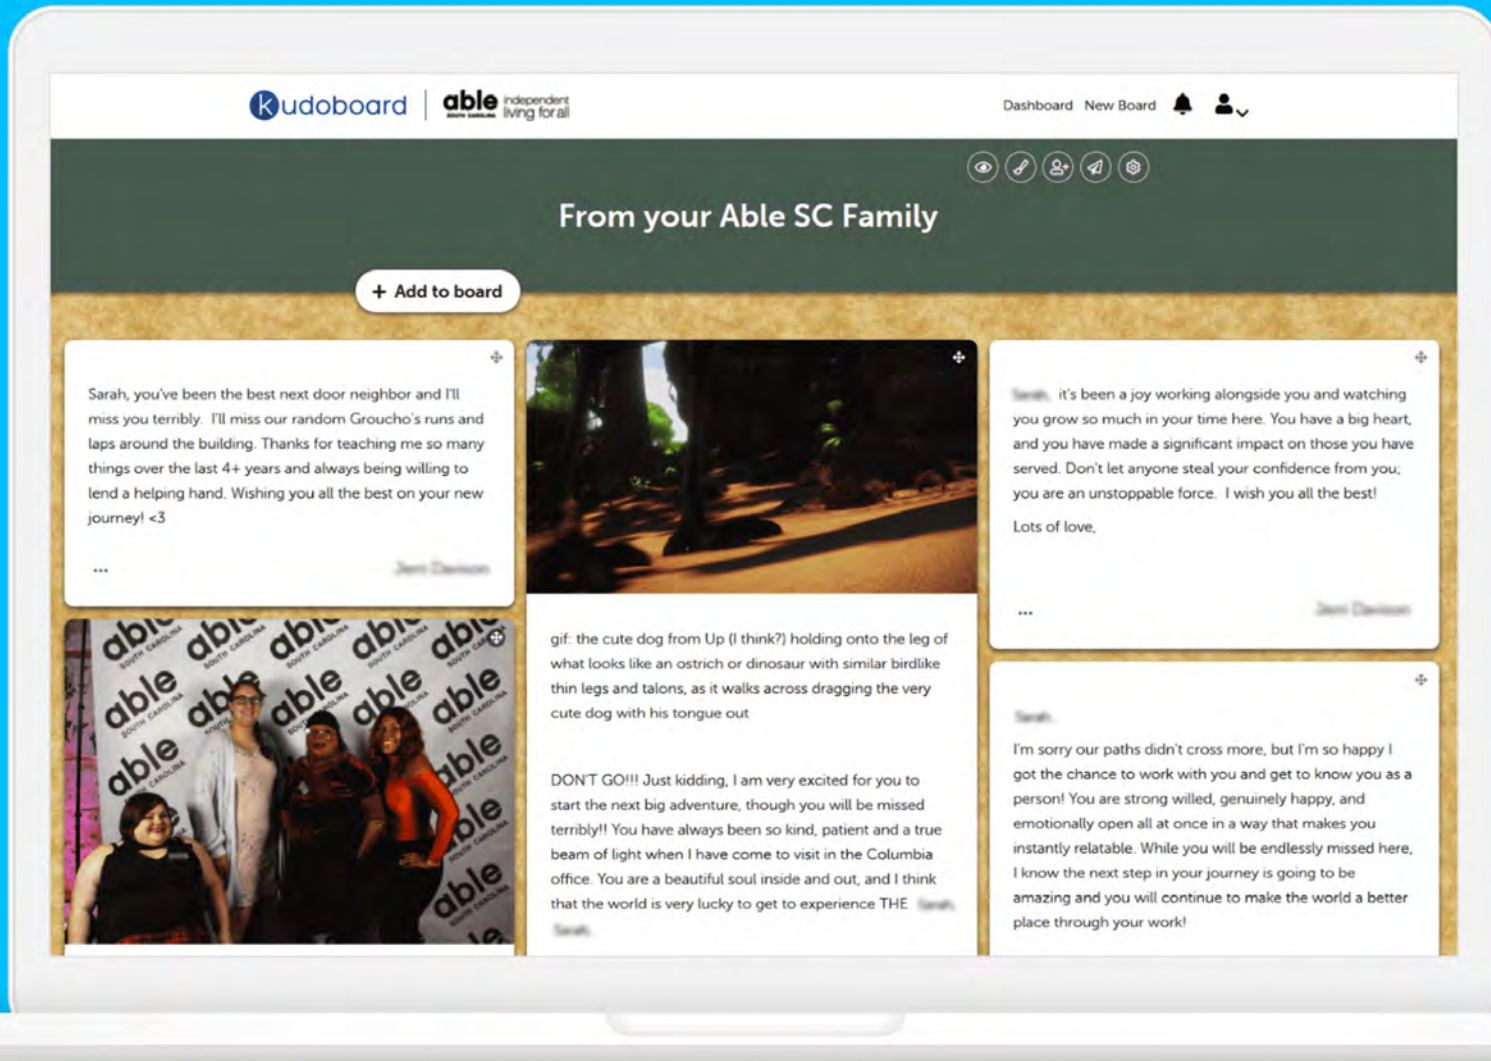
kudoboard | able SOUTH CAROLINA independent living for all

Dashboard New Board

From your Able SC Family

+ Add to board

Sarah, you've been the best next door neighbor and I'll miss you terribly. I'll miss our random Groucho's runs and laps around the building. Thanks for teaching me so many things over the last 4+ years and always being willing to lend a helping hand. Wishing you all the best on your new journey! <3

...

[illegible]

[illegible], it's been a joy working alongside you and watching you grow so much in your time here. You have a big heart, and you have made a significant impact on those you have served. Don't let anyone steal your confidence from you; you are an unstoppable force. I wish you all the best!

Lots of love,

...

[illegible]

able SOUTH CAROLINA able SOUTH CAROLINA able SOUTH CAROLINA able able able able able able able

gif: the cute dog from Up (I think?) holding onto the leg of what looks like an ostrich or dinosaur with similar birdlike thin legs and talons, as it walks across dragging the very cute dog with his tongue out

DON'T GO!!! Just kidding, I am very excited for you to start the next big adventure, though you will be missed terribly!! You have always been so kind, patient and a true beam of light when I have come to visit in the Columbia office. You are a beautiful soul inside and out, and I think that the world is very lucky to get to experience THE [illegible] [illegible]

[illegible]

I'm sorry our paths didn't cross more, but I'm so happy I got the chance to work with you and get to know you as a person! You are strong willed, genuinely happy, and emotionally open all at once in a way that makes you instantly relatable. While you will be endlessly missed here, I know the next step in your journey is going to be amazing and you will continue to make the world a better place through your work!